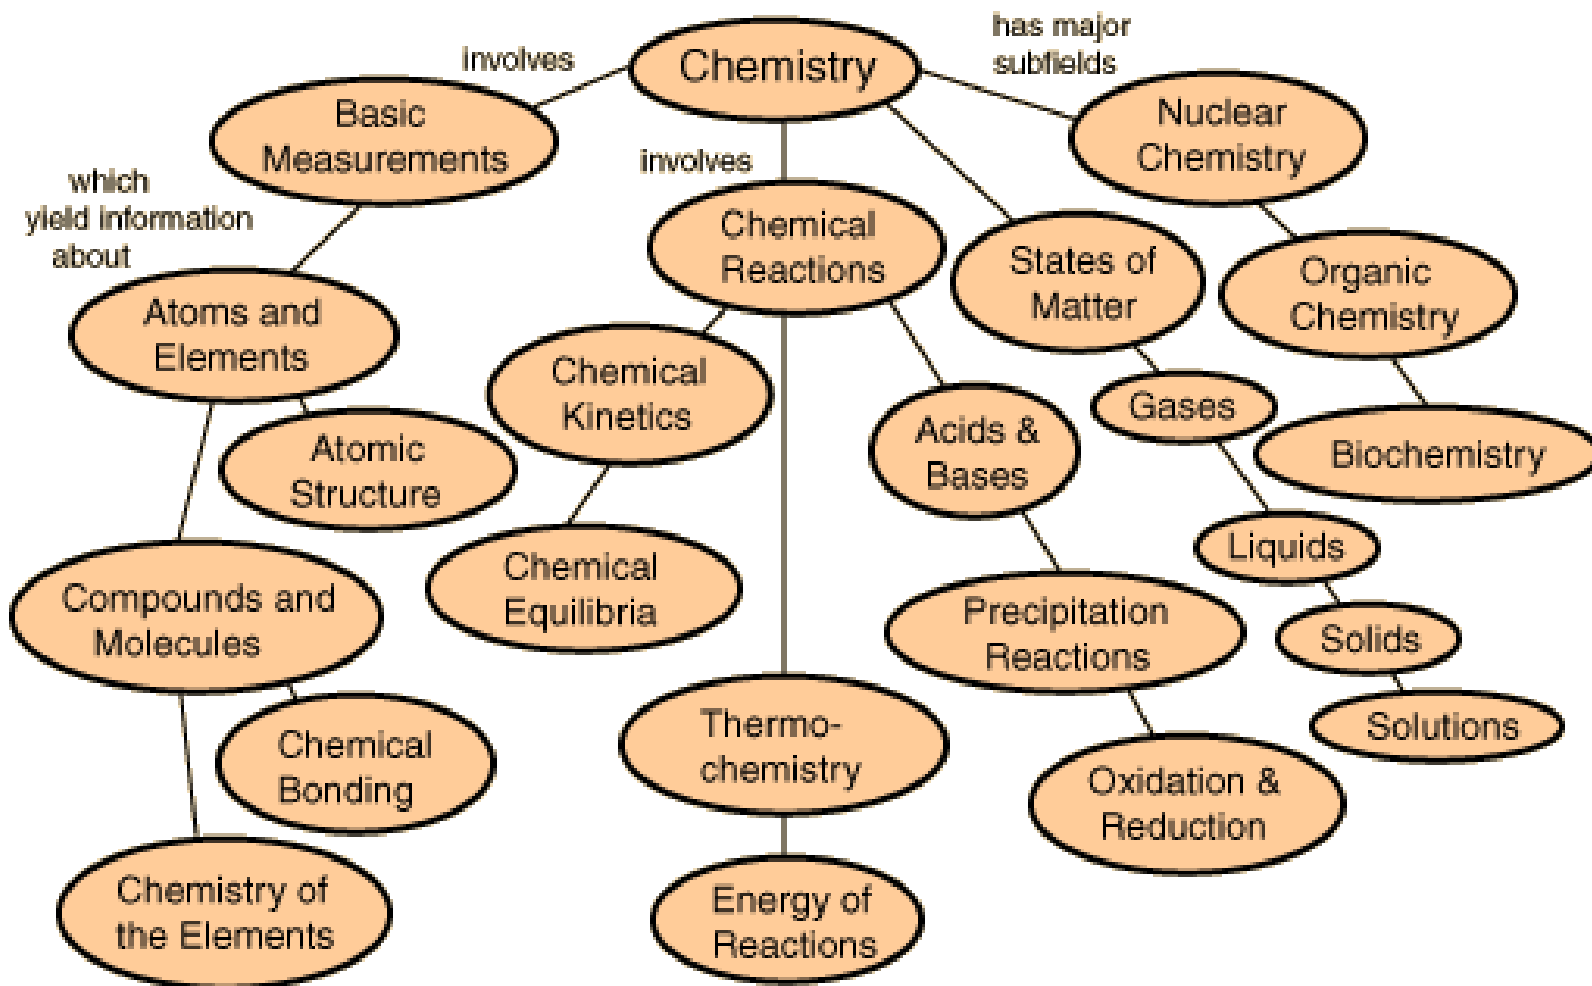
Chemistry

involves

has major subfields

Basic Measurements

which yield information about

involves

Nuclear Chemistry

Chemical Reactions

States of Matter

Organic Chemistry

Atoms and Elements

Chemical Kinetics

Gases

Acids & Bases

Biochemistry

Atomic Structure

Liquids

Chemical Equilibria

Compounds and Molecules

Precipitation Reactions

Solids

Solutions

Thermo-chemistry

Chemical Bonding

Oxidation & Reduction

Chemistry of the Elements

Energy of Reactions